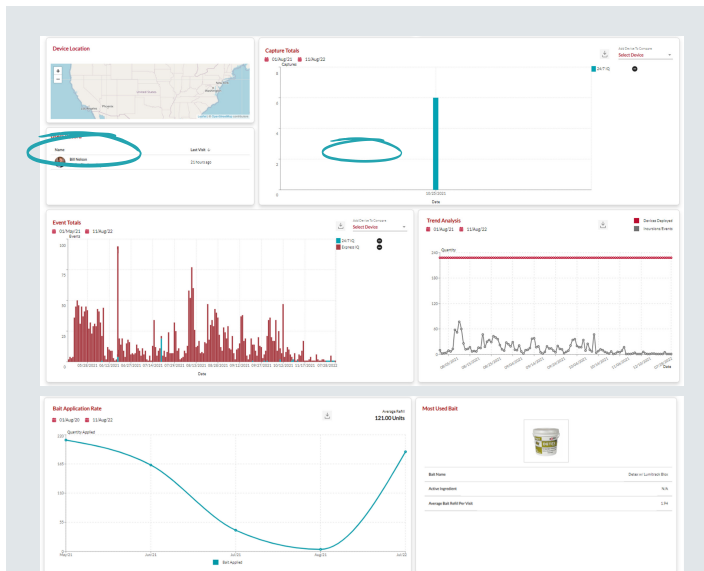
Device Location

United States

Name

Last Visit ↓

Bill Nelson

21 hours ago

Capture Totals

01/Aug/21 11/Aug/22

Add Device To Compare

Select Device

Captures

24/7 IQ

8

6

4

2

0

08/25/2021

Date

Event Totals

01/May/21 11/Aug/22

Add Device To Compare

Select Device

Events

24/7 IQ

Express IQ

125

100

75

50

25

0

Date

Trend Analysis

01/Aug/21 11/Aug/22

Devices Deployed

Incursions/Events

Quantity

Date

Bait Application Rate

01/Aug/20 11/Aug/22

Average Refill

121.00 Units

Quantity Applied

Bait Applied

Most Used Bait

Bait Name

Active Ingredient

N/A

Average Bait Refill Per Visit

1.94